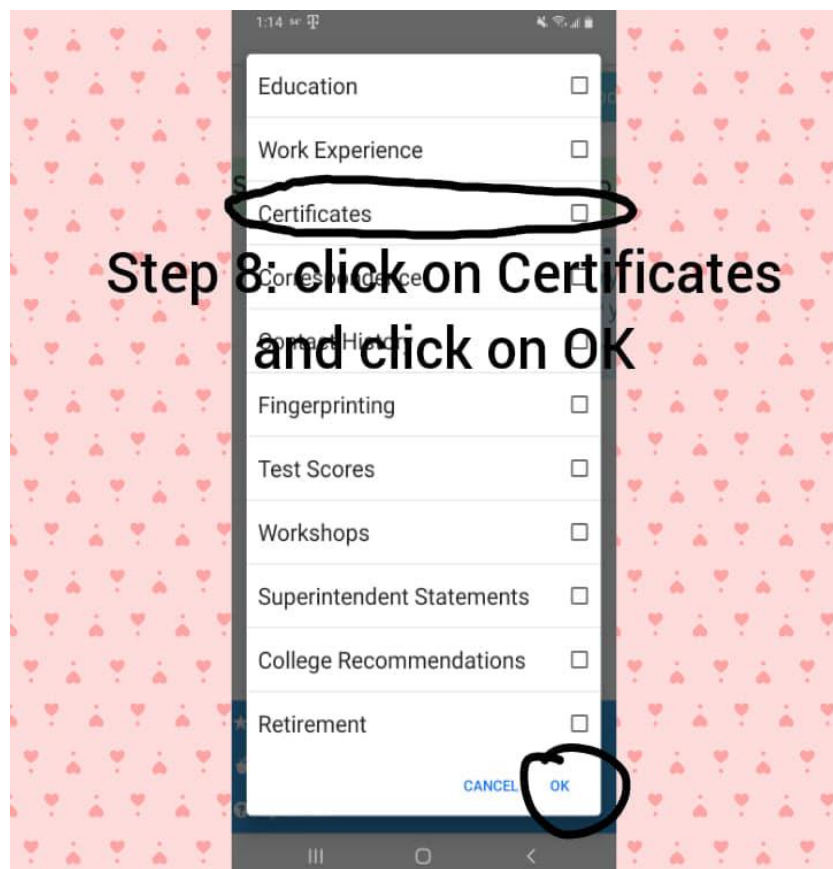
1:14

Education

Work Experience

Certificates

Step 8: click on Certificates and click on OK

Fingerprinting

Test Scores

Workshops

Superintendent Statements

College Recommendations

Retirement

CANCEL OK